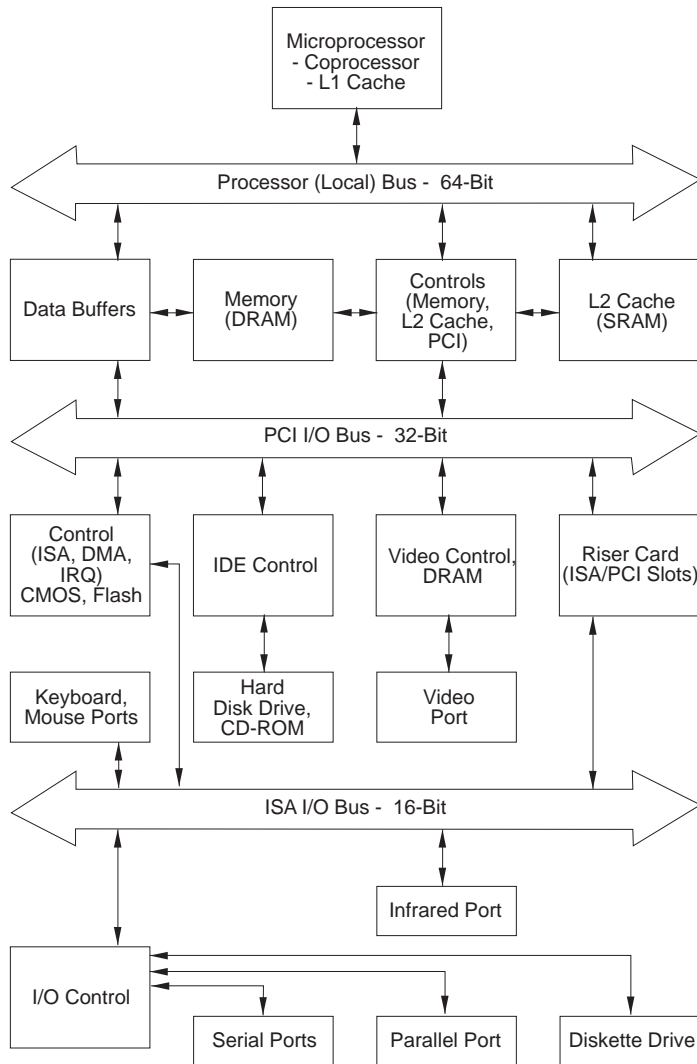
Microprocessor
- Coprocessor
- L1 Cache

Processor (Local) Bus - 64-Bit

Data Buffers

Memory (DRAM)

Controls (Memory, L2 Cache, PCI)

L2 Cache (SRAM)

PCI I/O Bus - 32-Bit

Control (ISA, DMA, IRQ) CMOS, Flash

IDE Control

Video Control, DRAM

Riser Card (ISA/PCI Slots)

Keyboard, Mouse Ports

Hard Disk Drive, CD-ROM

Video Port

ISA I/O Bus - 16-Bit

Infrared Port

I/O Control

Serial Ports

Parallel Port

Diskette Drive